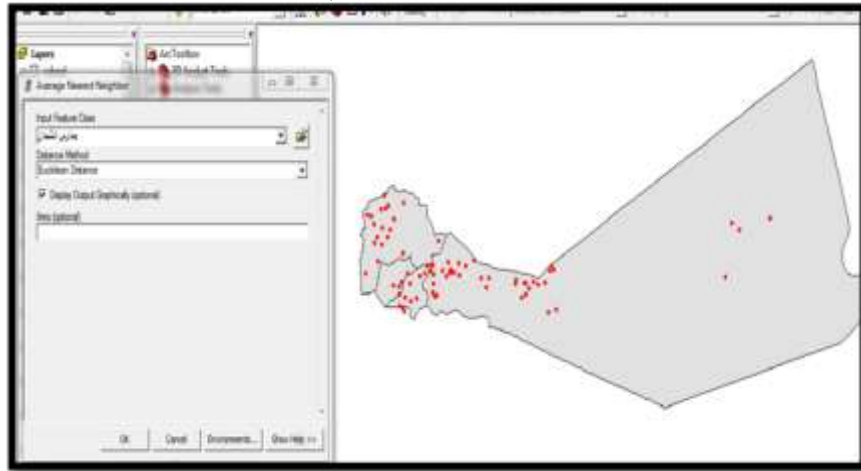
Layers
ArcToolbox
3D Analyst Tools
Average Nearest Neighbor
Input Feature Class
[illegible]
Distance Method
Euclidean Distance
Display Output Graphically (optional)
Area (optional)
OK
Cancel
Environments...
Show Help >>